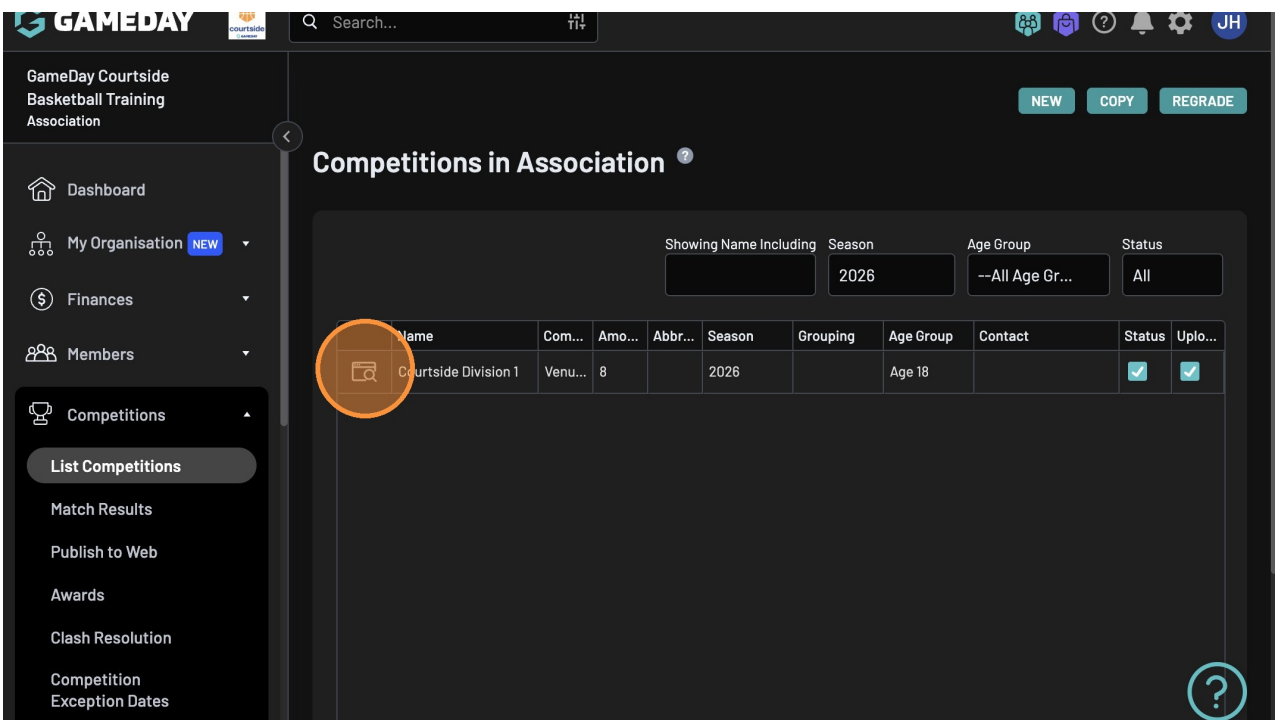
GAMEDAY courtside

Search...

JH

GameDay Courtside Basketball Training Association

Dashboard

My Organisation NEW

Finances

Members

Competitions

List Competitions

Match Results

Publish to Web

Awards

Clash Resolution

Competition Exception Dates

NEW COPY REGRADE

Competitions in Association

Showing Name Including

Season
2026

Age Group
--All Age Gr...

Status
All

| | Name | Com... | Amo... | Abbr... | Season | Grouping | Age Group | Contact | Status | Uplo... |
|---|---|---|---|---|---|---|---|---|---|---|
| | Courtside Division 1 | Venu... | 8 | | 2026 | | Age 18 | | ✓ | ✓ |

?